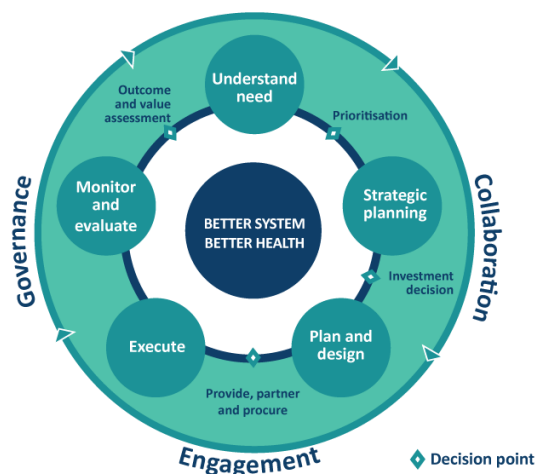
Understand need

Prioritisation

Strategic planning

Investment decision

Plan and design

Provide, partner and procure

Execute

Monitor and evaluate

Outcome and value assessment

BETTER SYSTEM BETTER HEALTH

Governance

Collaboration

Engagement

Decision point